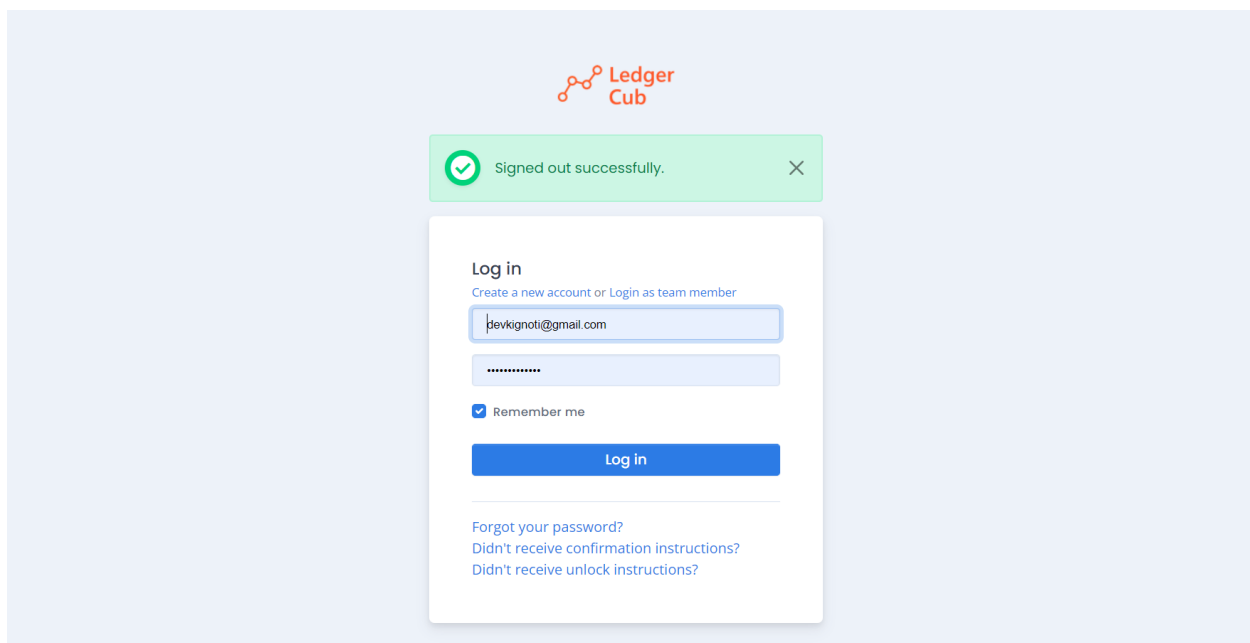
Ledger Cub

Signed out successfully.

Log in

Create a new account or Login as team member

devkignoti@gmail.com

•••••••••••••

Remember me

Log in

Forgot your password?

Didn't receive confirmation instructions?

Didn't receive unlock instructions?